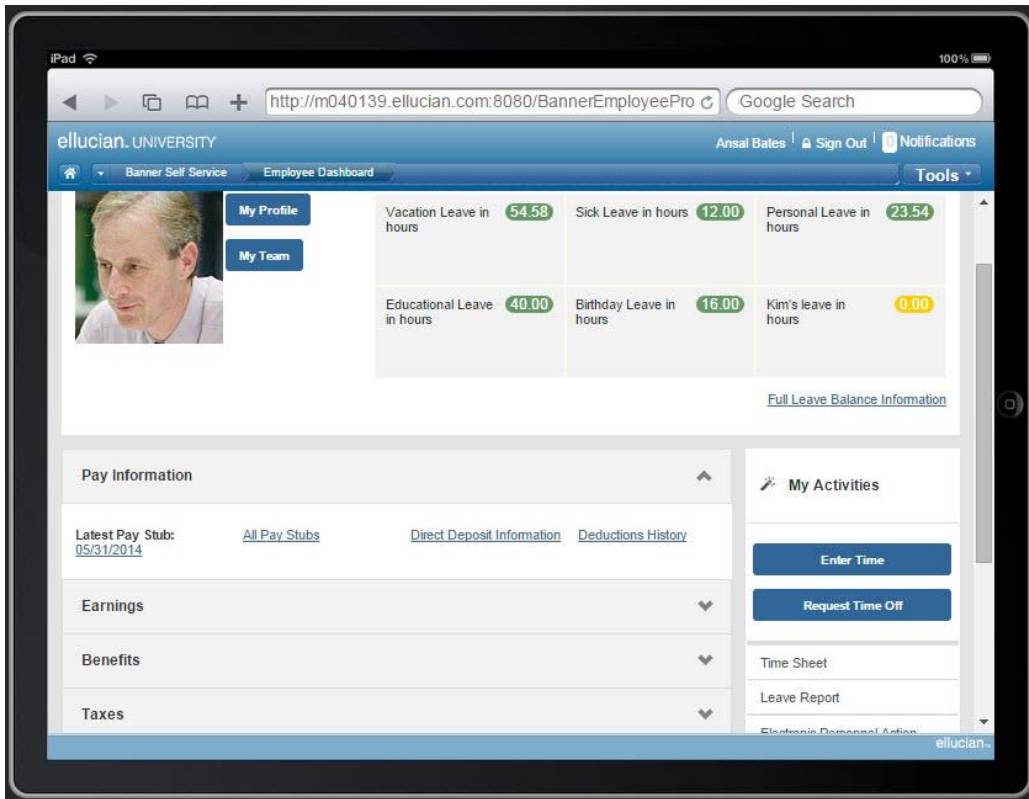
iPad

100%

http://m040139.ellucian.com:8080/BannerEmployeePro

Google Search

ellucian. UNIVERSITY

Ansal Bates | Sign Out | 0 Notifications

Banner Self Service

Employee Dashboard

Tools

My Profile

My Team

| | | |
|---|---|---|
| Vacation Leave in hours 54.58 | Sick Leave in hours 12.00 | Personal Leave in hours 23.54 |
| Educational Leave in hours 40.00 | Birthday Leave in hours 16.00 | Kim's leave in hours 0.00 |

Full Leave Balance Information

Pay Information

Latest Pay Stub: 05/31/2014

All Pay Stubs

Direct Deposit Information

Deductions History

Earnings

Benefits

Taxes

My Activities

Enter Time

Request Time Off

Time Sheet

Leave Report

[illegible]

ellucian.